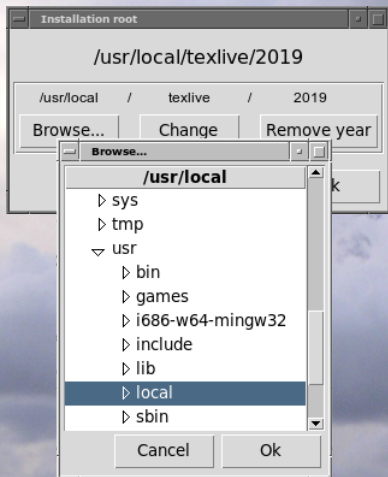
Installation root

/usr/local/texlive/2019

/usr/local / texlive / 2019

Browse... Change Remove year

k

Browse...

/usr/local

sys
tmp
usr
bin
games
i686-w64-mingw32
include
lib
local
sbin

Cancel Ok